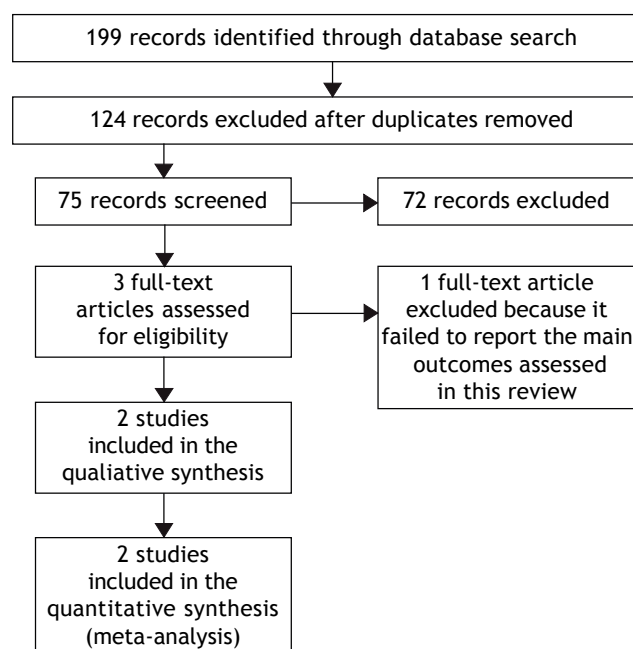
199 records identified through database search

124 records excluded after duplicates removed

75 records screened

72 records excluded

3 full-text articles assessed for eligibility

1 full-text article excluded because it failed to report the main outcomes assessed in this review

2 studies included in the qualiative synthesis

2 studies included in the quantitative synthesis (meta-analysis)